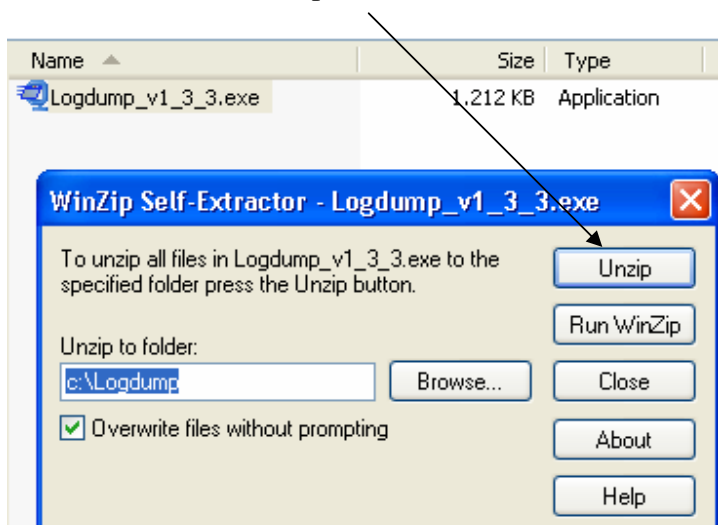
Name Size Type
Logdump_v1_3_3.exe 1,212 KB Application

WinZip Self-Extractor - Logdump_v1_3_3.exe

To unzip all files in Logdump_v1_3_3.exe to the specified folder press the Unzip button.

Unzip to folder:
c:\Logdump
Browse...
Overwrite files without prompting

Unzip
Run WinZip
Close
About
Help